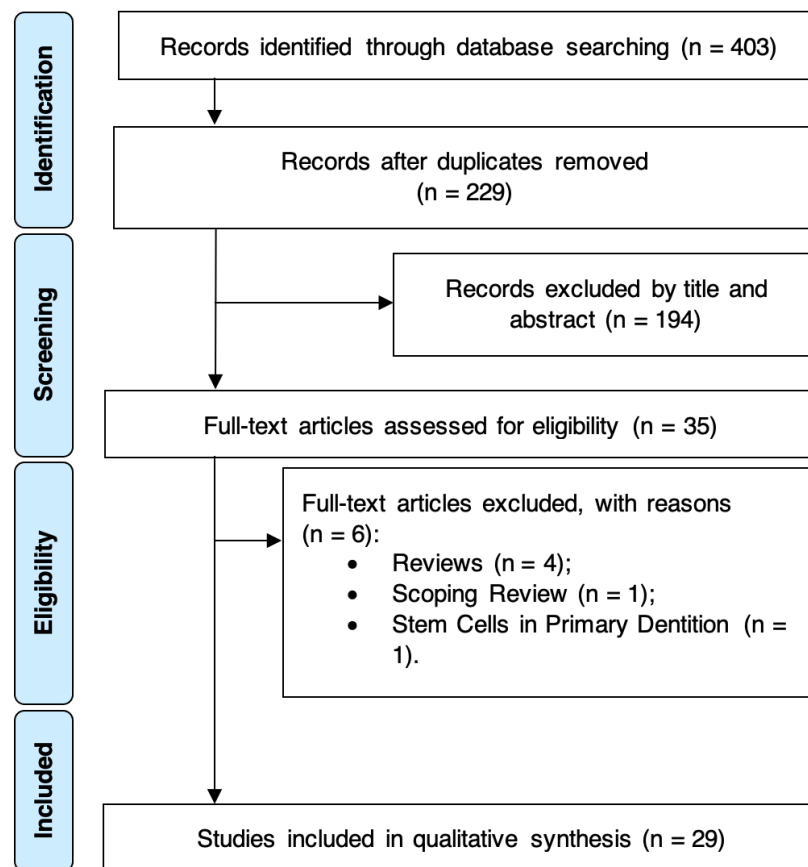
Identification

Records identified through database searching (n = 403)

Records after duplicates removed (n = 229)

Screening

Records excluded by title and abstract (n = 194)

Full-text articles assessed for eligibility (n = 35)

Eligibility

Full-text articles excluded, with reasons (n = 6):
- Reviews (n = 4);
- Scoping Review (n = 1);
- Stem Cells in Primary Dentition (n = 1).

Included

Studies included in qualitative synthesis (n = 29)